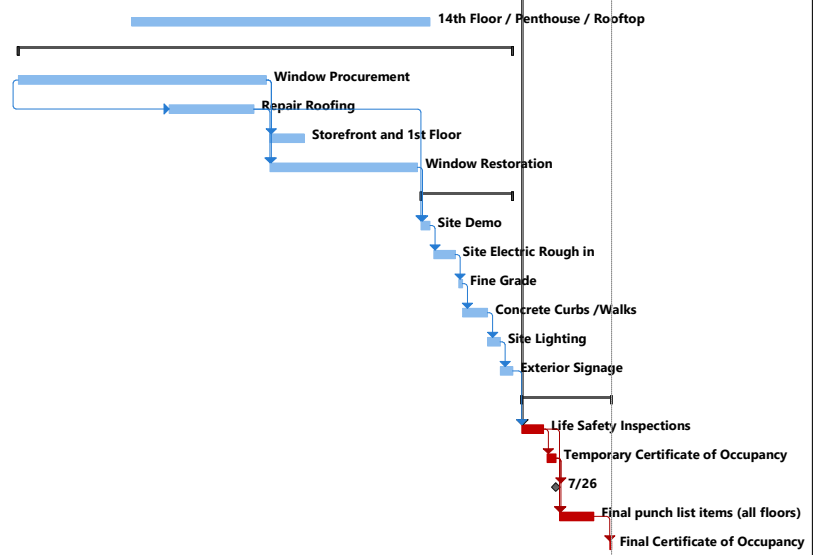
14th Floor / Penthouse / Rooftop

Window Procurement

Repair Roofing

Storefront and 1st Floor

Window Restoration

Site Demo

Site Electric Rough in

Fine Grade

Concrete Curbs /Walks

Site Lighting

Exterior Signage

Life Safety Inspections

Temporary Certificate of Occupancy

7/26

Final punch list items (all floors)

Final Certificate of Occupancy